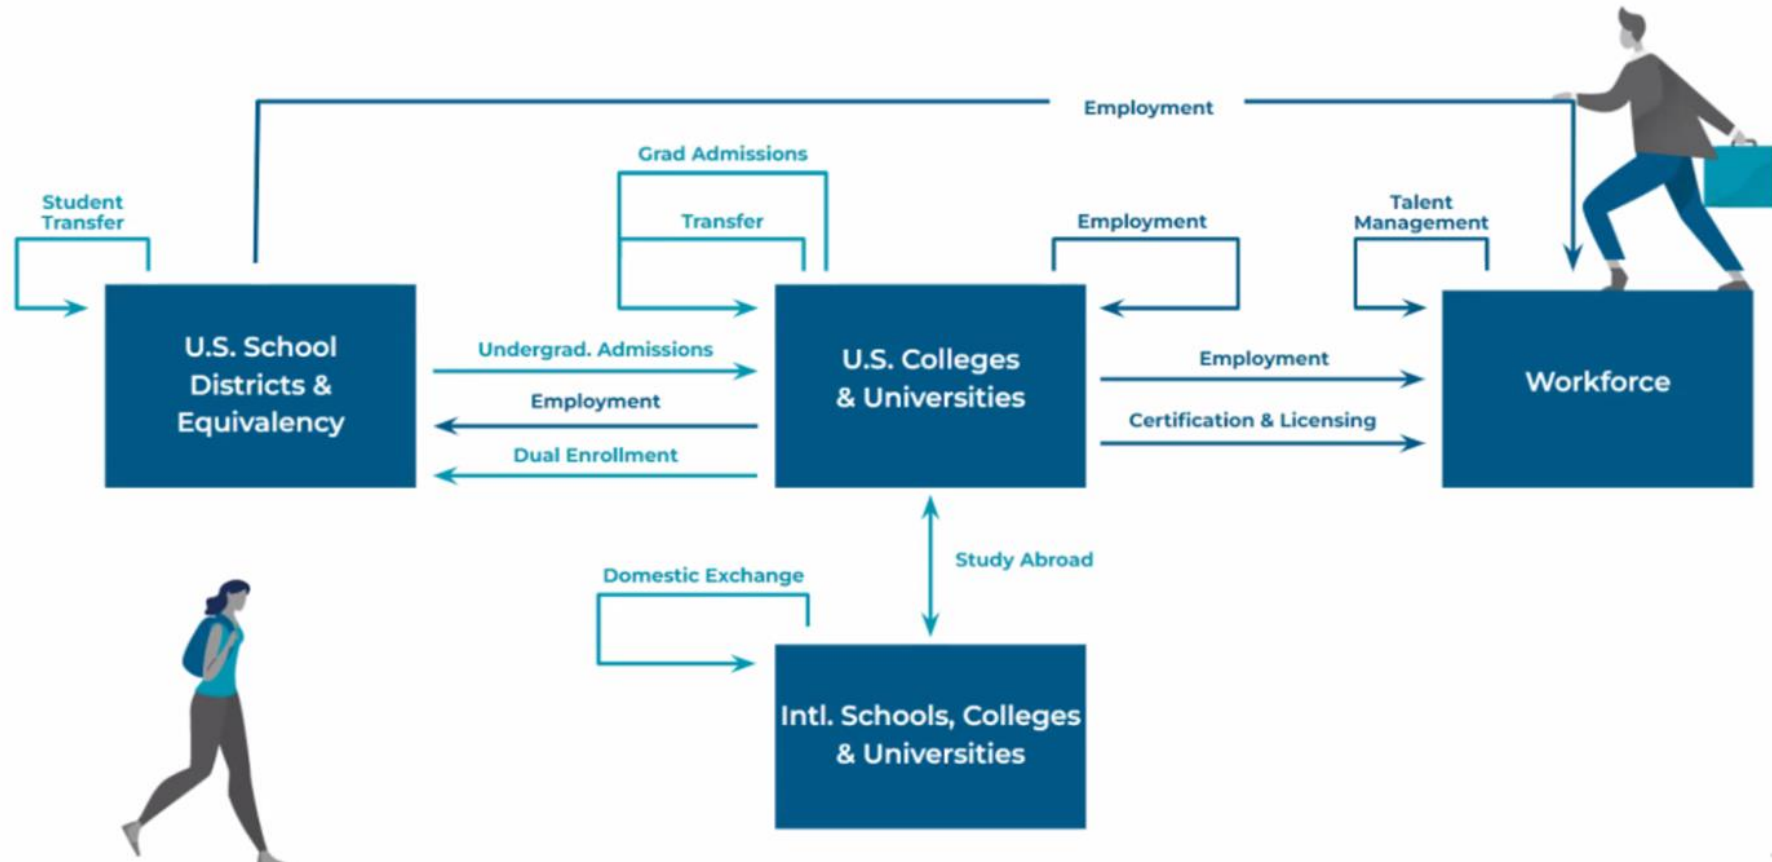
Employment

Grad Admissions

Student Transfer

Transfer

Employment

Talent Management

U.S. School Districts & Equivalency

Undergrad. Admissions

Employment

Dual Enrollment

U.S. Colleges & Universities

Employment

Certification & Licensing

Workforce

Study Abroad

Domestic Exchange

Intl. Schools, Colleges & Universities